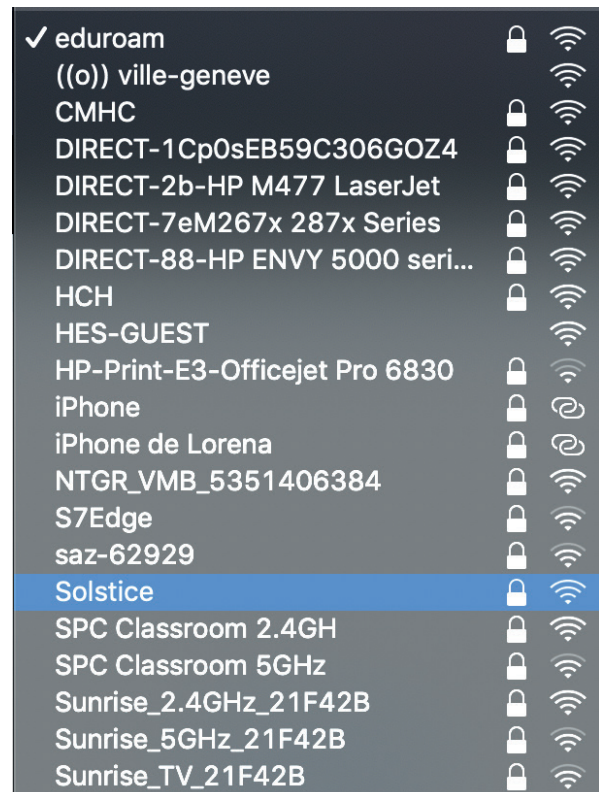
✓ eduroam
((o)) ville-geneve
CMHC
DIRECT-1Cp0sEB59C306GOZ4
DIRECT-2b-HP M477 LaserJet
DIRECT-7eM267x 287x Series
DIRECT-88-HP ENVY 5000 seri...
HCH
HES-GUEST
HP-Print-E3-Officejet Pro 6830
iPhone
iPhone de Lorena
NTGR_VMB_5351406384
S7Edge
saz-62929
Solstice
SPC Classroom 2.4GH
SPC Classroom 5GHz
Sunrise_2.4GHz_21F42B
Sunrise_5GHz_21F42B
Sunrise_TV_21F42B